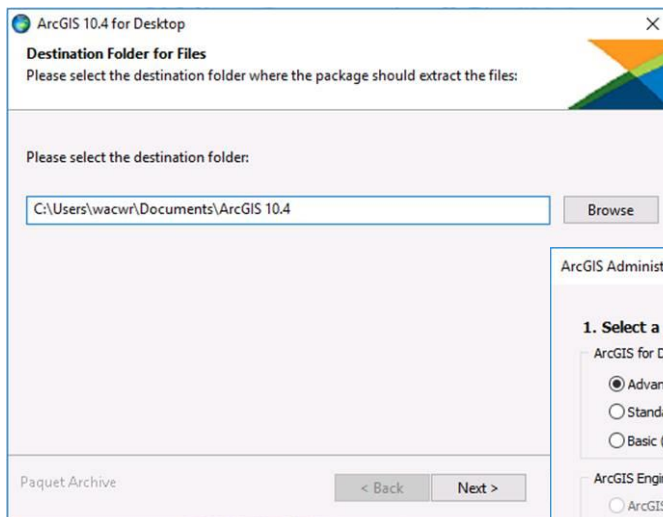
ArcGIS 10.4 for Desktop

X

Destination Folder for Files

Please select the destination folder where the package should extract the files:

Please select the destination folder:

C:\Users\wacwr\Documents\ArcGIS 10.4

Browse

ArcGIS Administ

1. Select a

ArcGIS for D

Advan

Stand

Basic (

ArcGIS Engi

ArcGIS

Paquet Archive

< Back

Next >